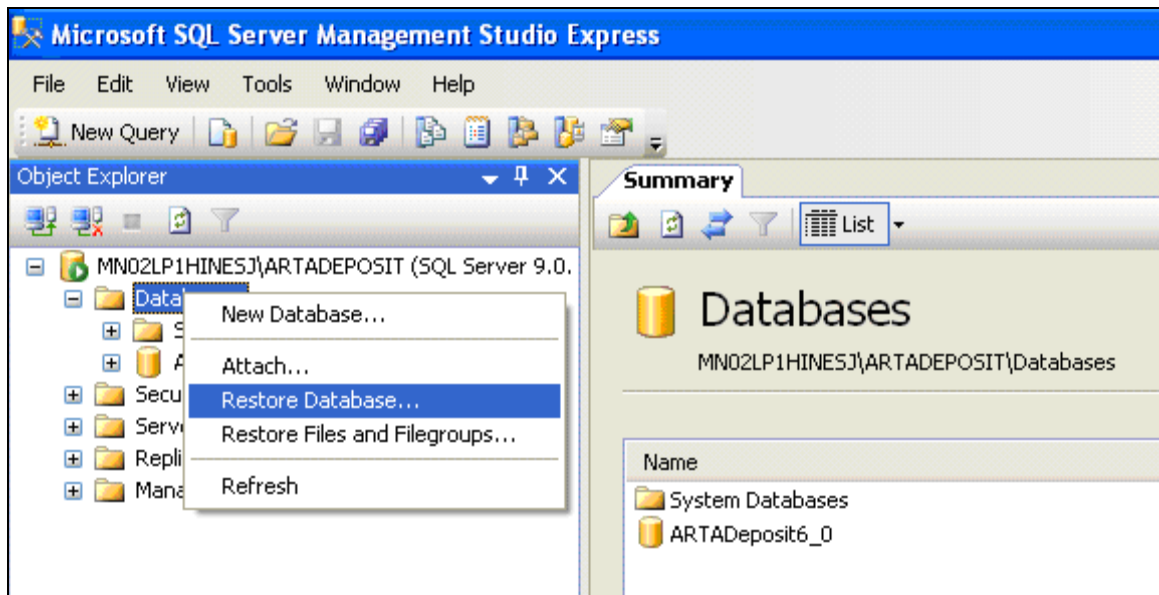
Microsoft SQL Server Management Studio Express

File Edit View Tools Window Help

New Query

Object Explorer

MN02LP1HINESJ\ARTADEPOSIT (SQL Server 9.0.

Data

S

A

Secu

Serv

Repli

Mana

New Database...

Attach...

Restore Database...

Restore Files and Filegroups...

Refresh

Summary

List

Databases

MN02LP1HINESJ\ARTADEPOSIT\Databases

Name

System Databases

ARTADeposit6_0